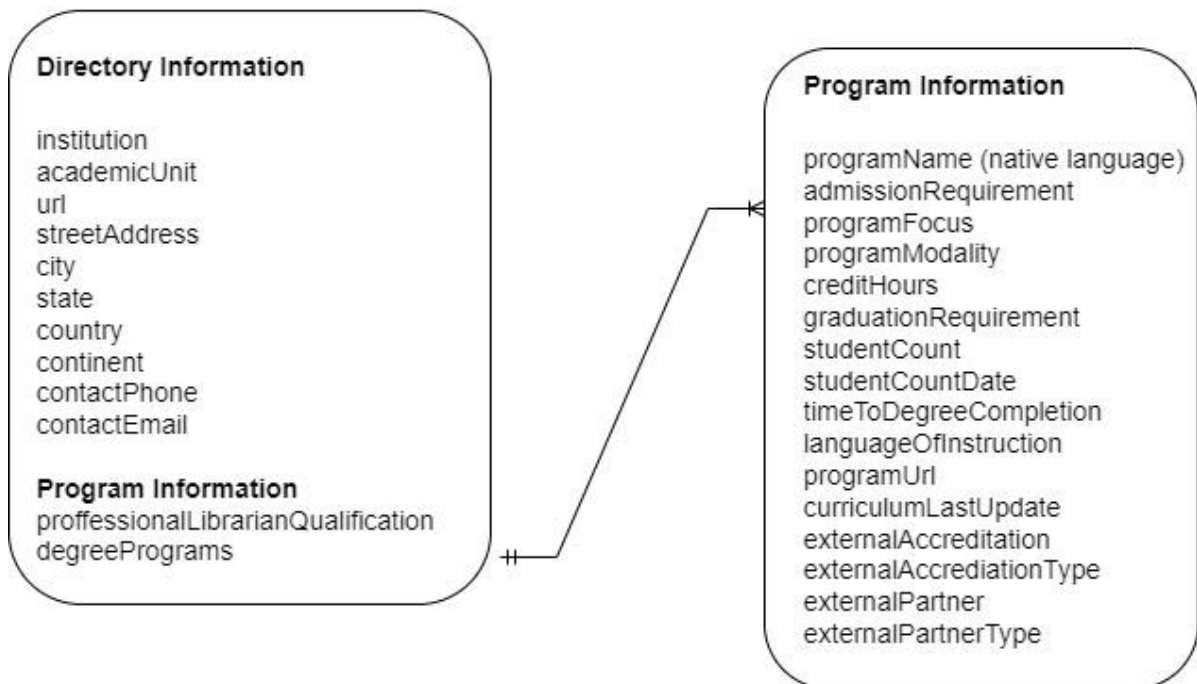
Directory Information

institution
academicUnit
url
streetAddress
city
state
country
continent
contactPhone
contactEmail

Program Information
proffessionalLibrarianQualification
degreePrograms

Program Information

programName (native language)
admissionRequirement
programFocus
programModality
creditHours
graduationRequirement
studentCount
studentCountDate
timeToDegreeCompletion
languageOfInstruction
programUrl
curriculumLastUpdate
externalAccreditation
externalAccrediationType
externalPartner
externalPartnerType